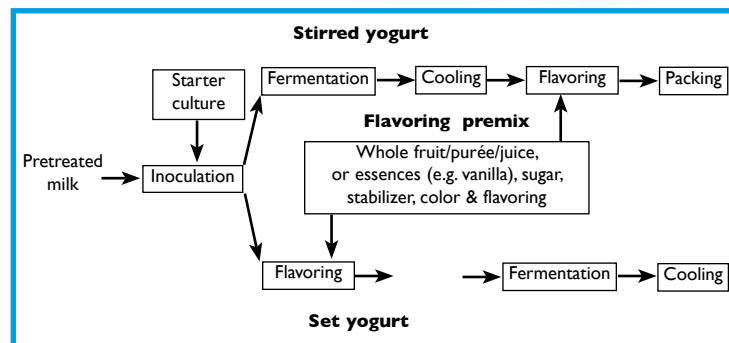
Stirred yogurt

Starter culture

Fermentation

Cooling

Flavoring

Packing

Flavoring premix

Pretreated milk

Inoculation

Whole fruit/purée/juice, or essences (e.g. vanilla), sugar, stabilizer, color & flavoring

Flavoring

Fermentation

Cooling

Set yogurt